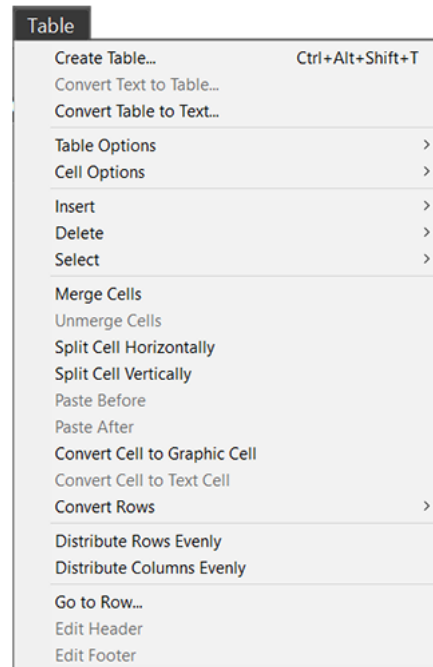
Table

Create Table... Ctrl+Alt+Shift+T
Convert Text to Table...
Convert Table to Text...

Table Options >
Cell Options >

Insert >
Delete >
Select >

Merge Cells
Unmerge Cells
Split Cell Horizontally
Split Cell Vertically
Paste Before
Paste After
Convert Cell to Graphic Cell
Convert Cell to Text Cell
Convert Rows >

Distribute Rows Evenly
Distribute Columns Evenly

Go to Row...
Edit Header
Edit Footer